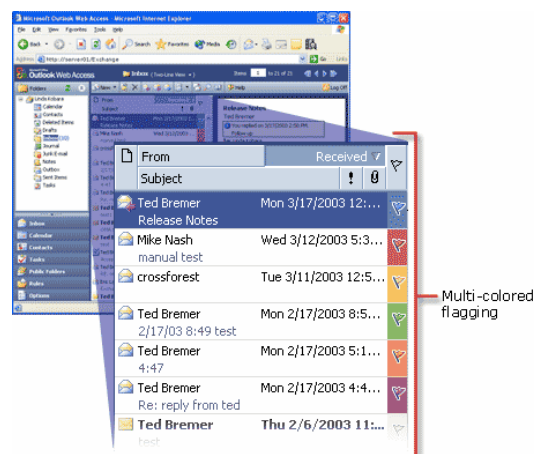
Microsoft Outlook Web Access - Microsoft Internet Explorer

File Edit View Favorites Tools Help

Back Search Favorites Media

Address http://server01/Exchange Go Links

Outlook Web Access

Inbox (Two-Line View) Items 1 to 21 of 21

Folders

Linda Kobara
Calendar
Contacts
Deleted Items
Drafts
Inbox
Journal
Junk E-mail
Notes
Outbox
Sent Items
Tasks

Inbox
Calendar
Contacts
Tasks
Public Folders
Rules
Options

New Help Log Off

Release Notes
Ted Bremer
You replied on 3/17/2003 3:04 PM.
Follow up

From
Received
Subject
!

Ted Bremer
Release Notes
Mon 3/17/2003 12:...

Mike Nash
manual test
Wed 3/12/2003 5:3...

crossforest
Tue 3/11/2003 3:5...

Ted Bremer
2/17/03 8:49 test
Mon 2/17/2003 8:5...

Ted Bremer
4:47
Mon 2/17/2003 5:1...

Ted Bremer
Re: reply from ted
Mon 2/17/2003 4:4...

Ted Bremer
test
Thu 2/6/2003 11:...

Multi-colored flagging